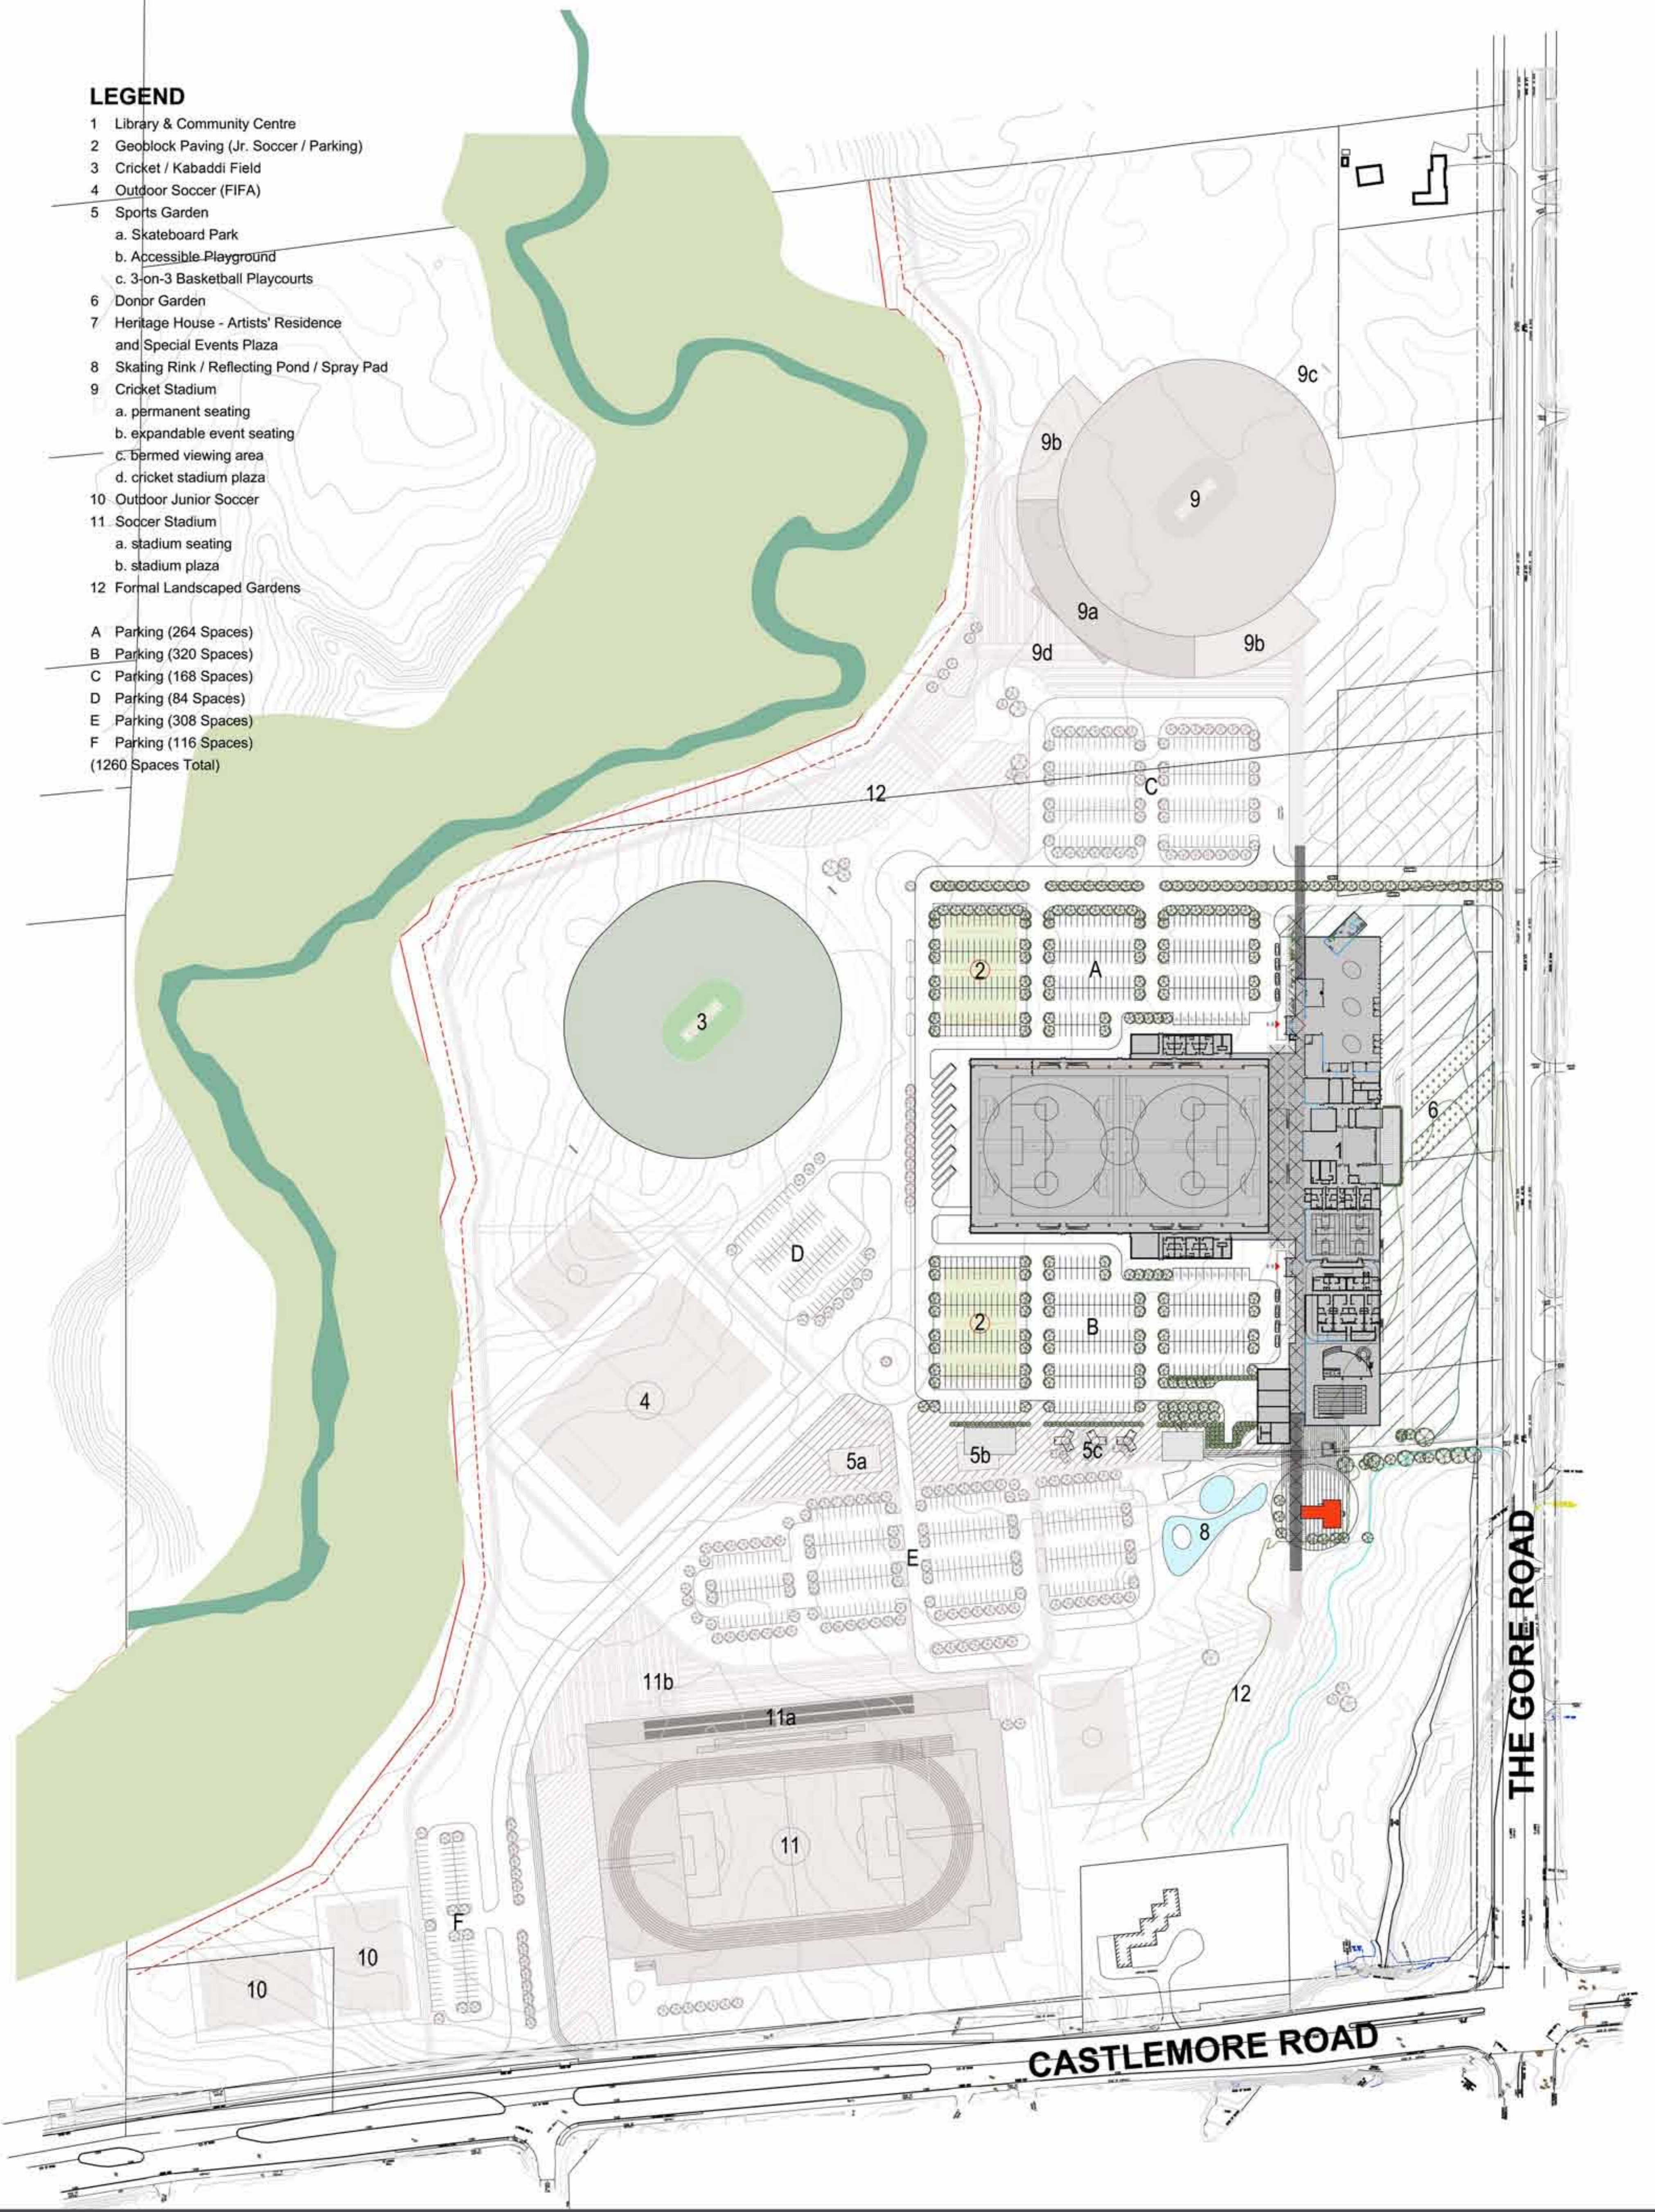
LEGEND
1 Library & Community Centre
2 Geoblock Paving (Jr. Soccer / Parking)
3 Cricket / Kabaddi Field
4 Outdoor Soccer (FIFA)
5 Sports Garden
a. Skateboard Park
b. Accessible Playground
c. 3-on-3 Basketball Playcourts
6 Donor Garden
7 Heritage House - Artists' Residence and Special Events Plaza
8 Skating Rink / Reflecting Pond / Spray Pad
9 Cricket Stadium
a. permanent seating
b. expandable event seating
c. bermed viewing area
d. cricket stadium plaza
10 Outdoor Junior Soccer
11 Soccer Stadium
a. stadium seating
b. stadium plaza
12 Formal Landscaped Gardens

A Parking (264 Spaces)
B Parking (320 Spaces)
C Parking (168 Spaces)
D Parking (84 Spaces)
E Parking (308 Spaces)
F Parking (116 Spaces)
(1260 Spaces Total)

9c
9b
9
9a
9b
9d
C
12
A
2
3
6
1
D
2
B
4
5a
5b
5c
8
E
12
11b
11a
11
F
10
10
THE GORE ROAD
CASTLEMORE ROAD